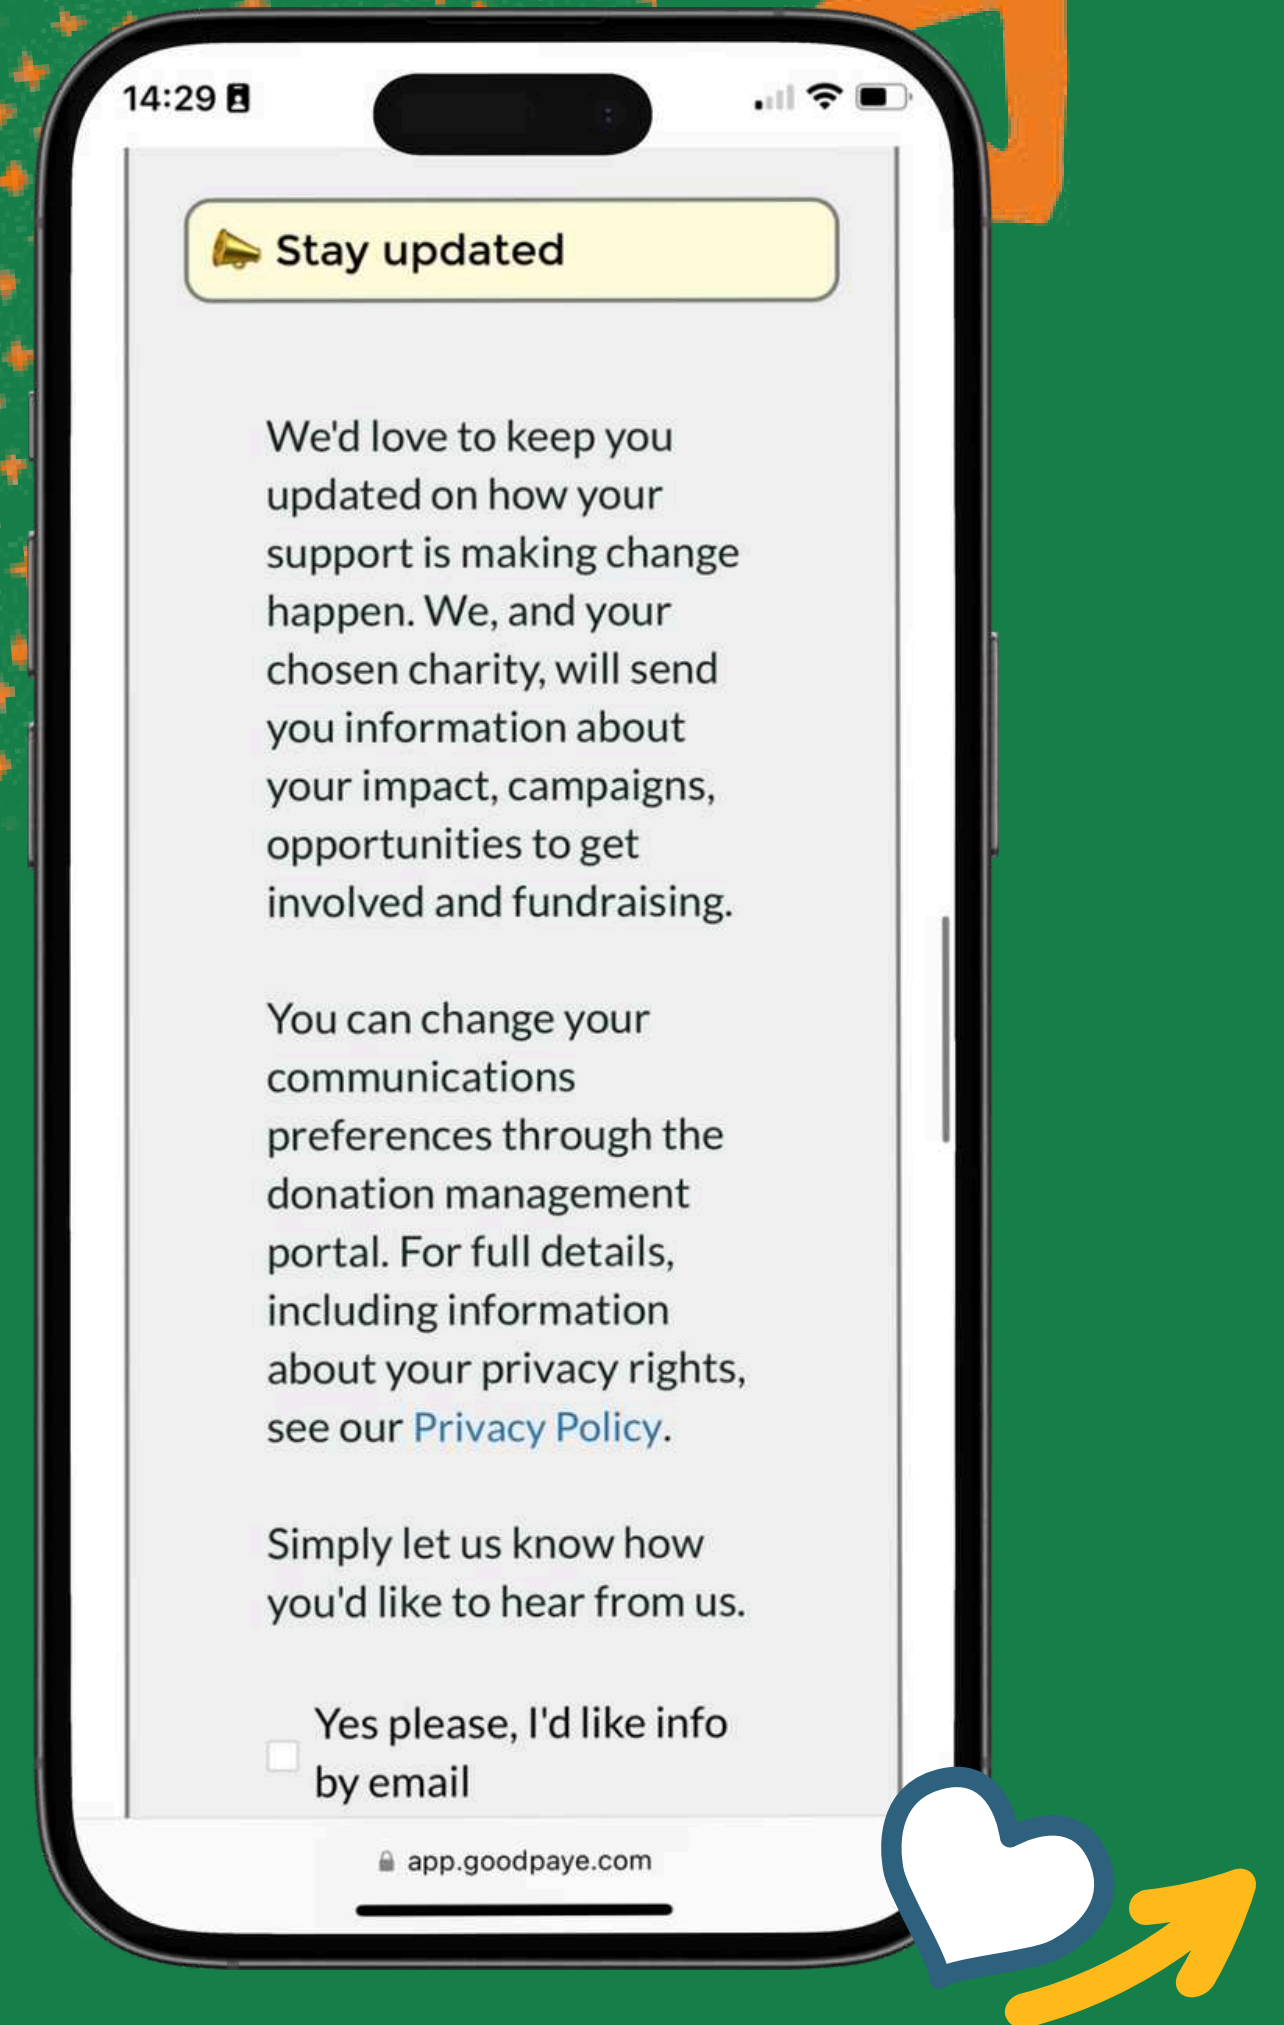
14:29

Stay updated

We'd love to keep you updated on how your support is making change happen. We, and your chosen charity, will send you information about your impact, campaigns, opportunities to get involved and fundraising.

You can change your communications preferences through the donation management portal. For full details, including information about your privacy rights, see our Privacy Policy.

Simply let us know how you'd like to hear from us.

Yes please, I'd like info by email

app.goodpaye.com